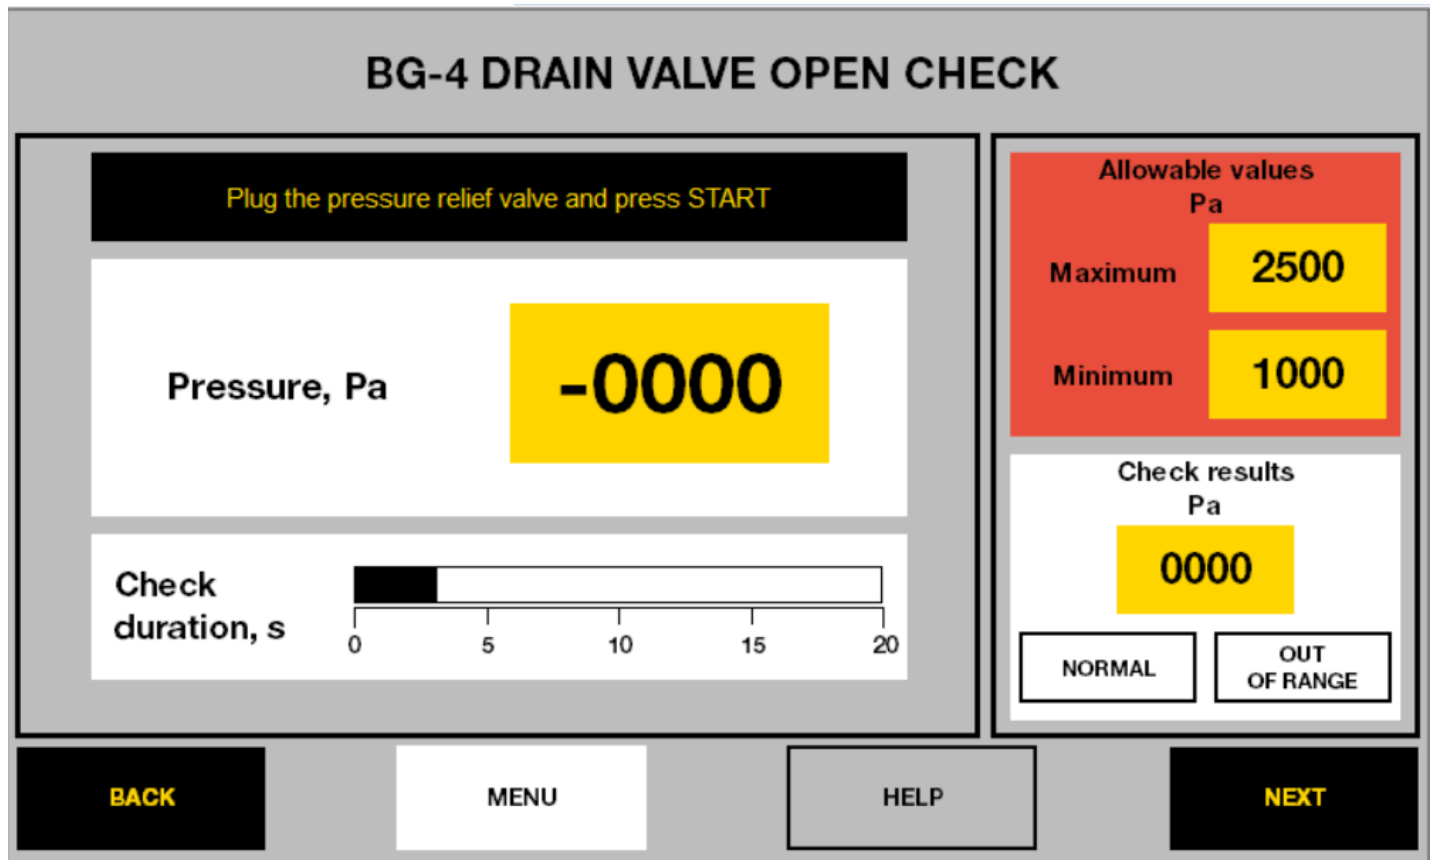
BG-4 DRAIN VALVE OPEN CHECK

Plug the pressure relief valve and press START

Pressure, Pa

-0000

Check duration, s

0 5 10 15 20

Allowable values
Pa

Maximum 2500

Minimum 1000

Check results
Pa

0000

NORMAL

OUT OF RANGE

BACK

MENU

HELP

NEXT